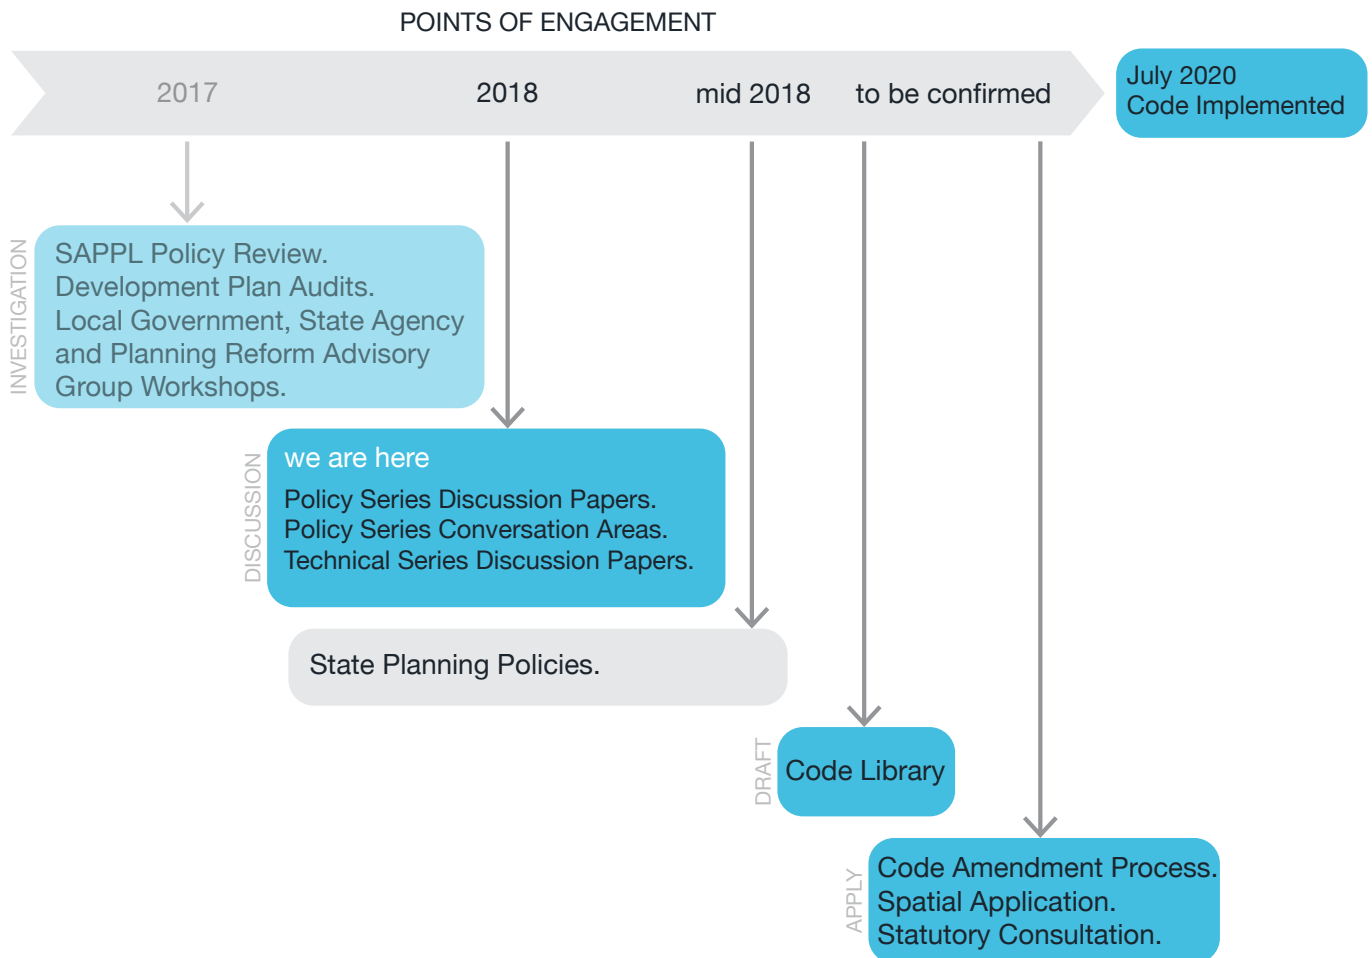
POINTS OF ENGAGEMENT

2017

2018

mid 2018

to be confirmed

July 2020
Code Implemented

INVESTIGATION

SAPPL Policy Review.
Development Plan Audits.
Local Government, State Agency and Planning Reform Advisory Group Workshops.

DISCUSSION

we are here

Policy Series Discussion Papers.
Policy Series Conversation Areas.
Technical Series Discussion Papers.

State Planning Policies.

DRAFT

Code Library

APPLY

Code Amendment Process.
Spatial Application.
Statutory Consultation.